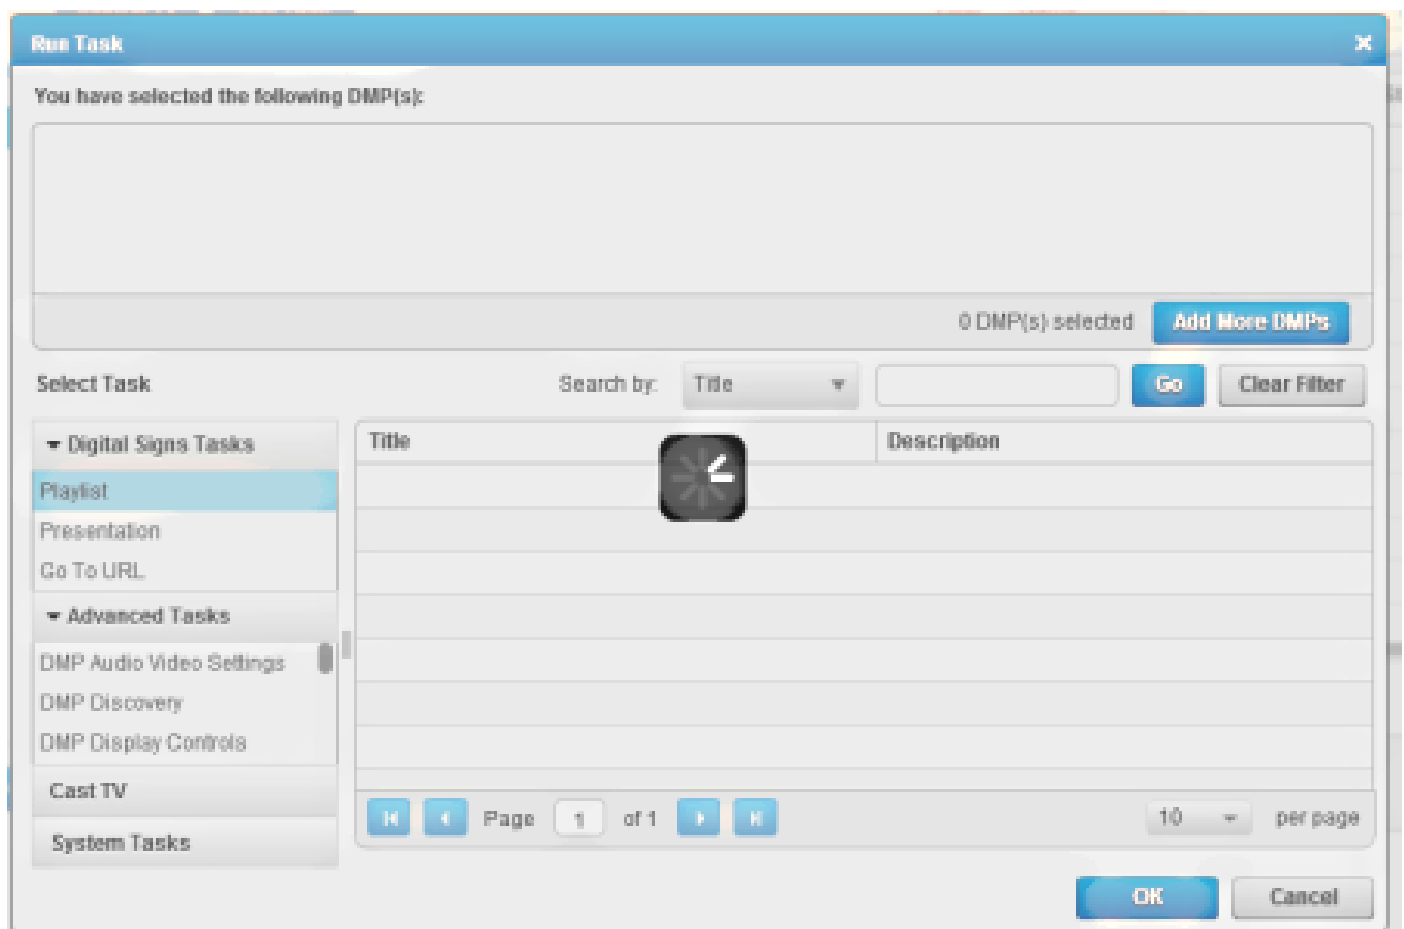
Run Task

You have selected the following DMP(s):

0 DMP(s) selected Add More DMPs

Select Task

Search by: Title

Go Clear Filter

Digital Signs Tasks
Playlist
Presentation
Go To URL
Advanced Tasks
DMP Audio Video Settings
DMP Discovery
DMP Display Controls
Cast TV
System Tasks

| Title | Description |
|---|---|
| | |
| | |
| | |
| | |
| | |
| | |
| | |

Page 1 of 1

10 per page

OK Cancel